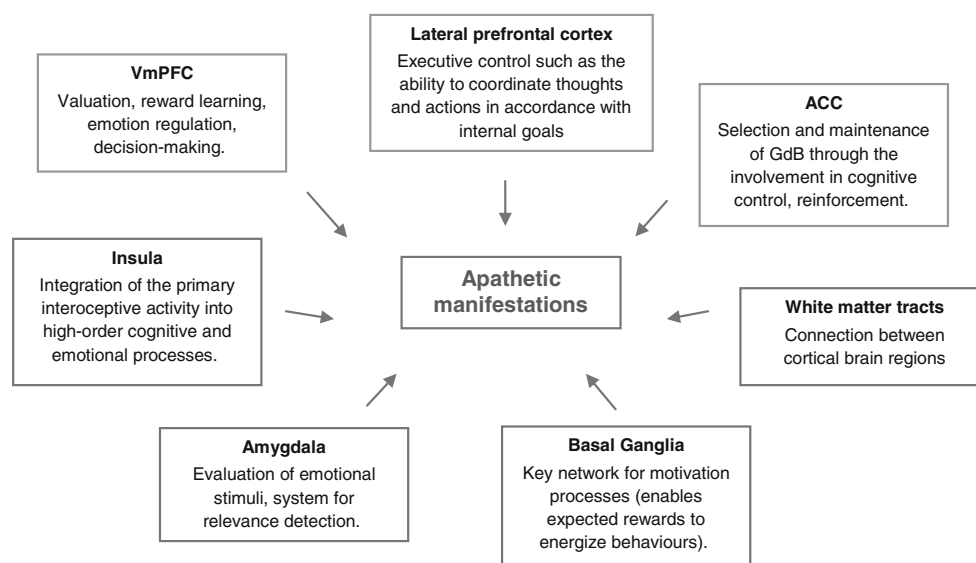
**Lateral prefrontal cortex**
Executive control such as the ability to coordinate thoughts and actions in accordance with internal goals

**VmPFC**
Valuation, reward learning, emotion regulation, decision-making.

**ACC**
Selection and maintenance of GdB through the involvement in cognitive control, reinforcement.

**Insula**
Integration of the primary interoceptive activity into high-order cognitive and emotional processes.

**Apathetic manifestations**

**White matter tracts**
Connection between cortical brain regions

**Amygdala**
Evaluation of emotional stimuli, system for relevance detection.

**Basal Ganglia**
Key network for motivation processes (enables expected rewards to energize behaviours).